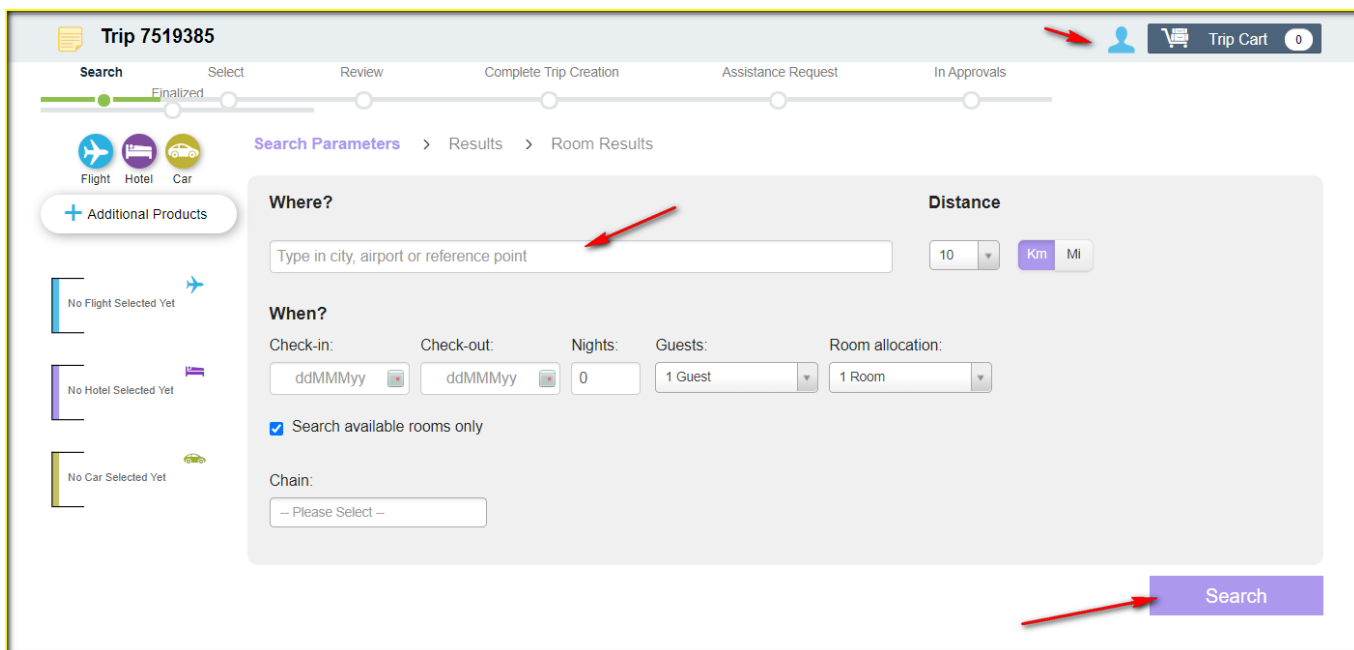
Trip 7519385

Trip Cart 0

Search Select Review Complete Trip Creation Assistance Request In Approvals

Finalized

Flight Hotel Car

+ Additional Products

No Flight Selected Yet

No Hotel Selected Yet

No Car Selected Yet

Search Parameters > Results > Room Results

Where?

Type in city, airport or reference point

Distance

10

Km Mi

When?

Check-in: ddMMMyy

Check-out: ddMMMyy

Nights: 0

Guests: 1 Guest

Room allocation: 1 Room

Search available rooms only

Chain:

-- Please Select --

Search